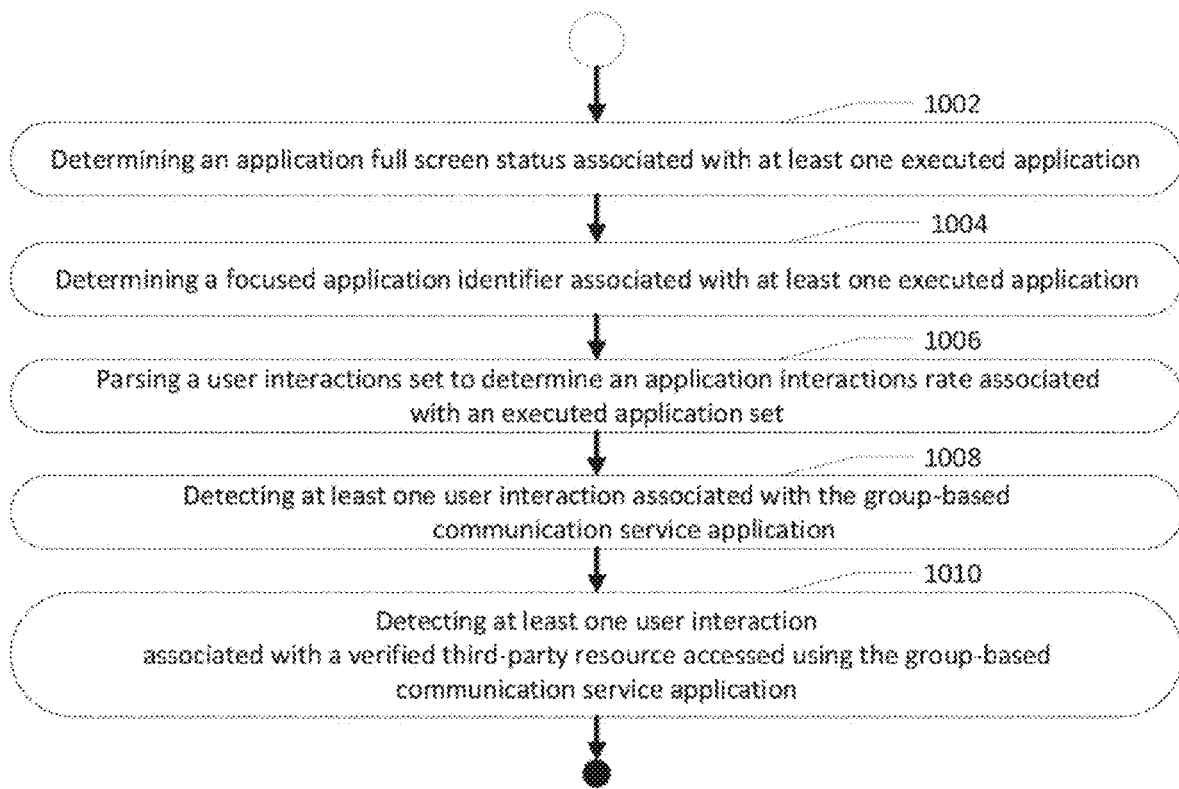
1002

Determining an application full screen status associated with at least one executed application

1004

Determining a focused application identifier associated with at least one executed application

1006

Parsing a user interactions set to determine an application interactions rate associated with an executed application set

1008

Detecting at least one user interaction associated with the group-based communication service application

1010

Detecting at least one user interaction associated with a verified third-party resource accessed using the group-based communication service application